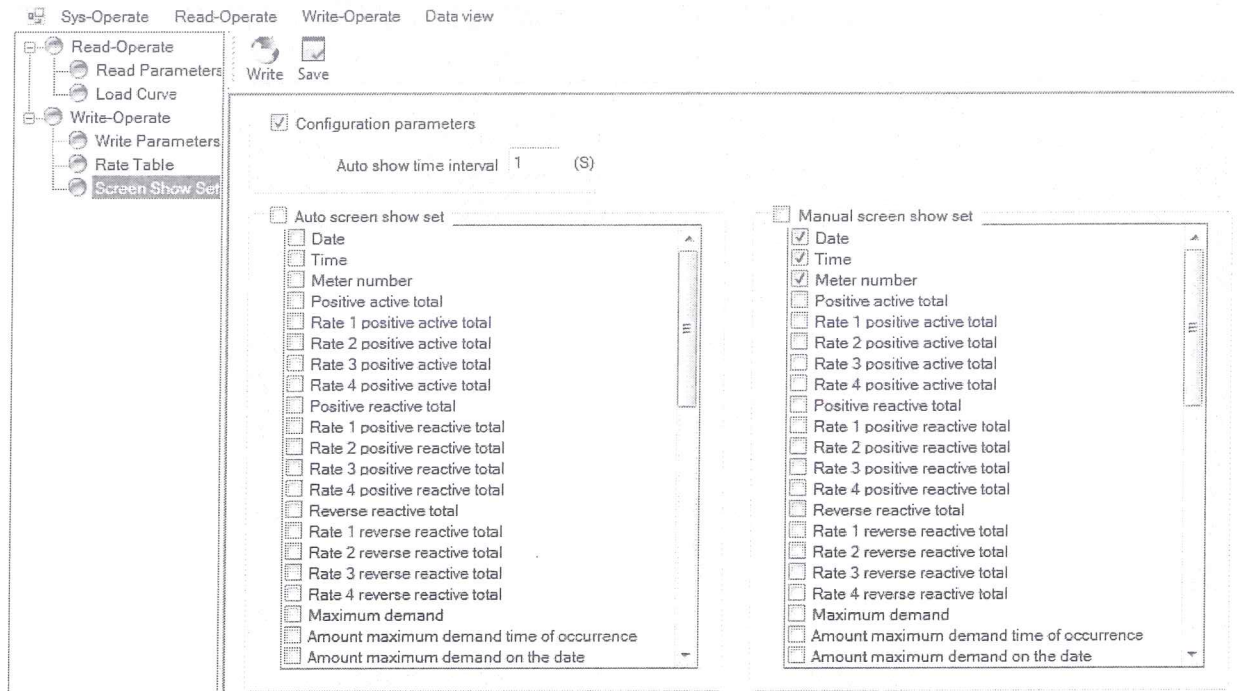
Sys-Operate Read-Operate Write-Operate Data view

Read-Operate
Read Parameters
Load Curve
Write-Operate
Write Parameters
Rate Table
Screen Show Set

Write Save

Configuration parameters

Auto show time interval 1 (S)

Auto screen show set
Date
Time
Meter number
Positive active total
Rate 1 positive active total
Rate 2 positive active total
Rate 3 positive active total
Rate 4 positive active total
Positive reactive total
Rate 1 positive reactive total
Rate 2 positive reactive total
Rate 3 positive reactive total
Rate 4 positive reactive total
Reverse reactive total
Rate 1 reverse reactive total
Rate 2 reverse reactive total
Rate 3 reverse reactive total
Rate 4 reverse reactive total
Maximum demand
Amount maximum demand time of occurrence
Amount maximum demand on the date

Manual screen show set
Date
Time
Meter number
Positive active total
Rate 1 positive active total
Rate 2 positive active total
Rate 3 positive active total
Rate 4 positive active total
Positive reactive total
Rate 1 positive reactive total
Rate 2 positive reactive total
Rate 3 positive reactive total
Rate 4 positive reactive total
Reverse reactive total
Rate 1 reverse reactive total
Rate 2 reverse reactive total
Rate 3 reverse reactive total
Rate 4 reverse reactive total
Maximum demand
Amount maximum demand time of occurrence
Amount maximum demand on the date